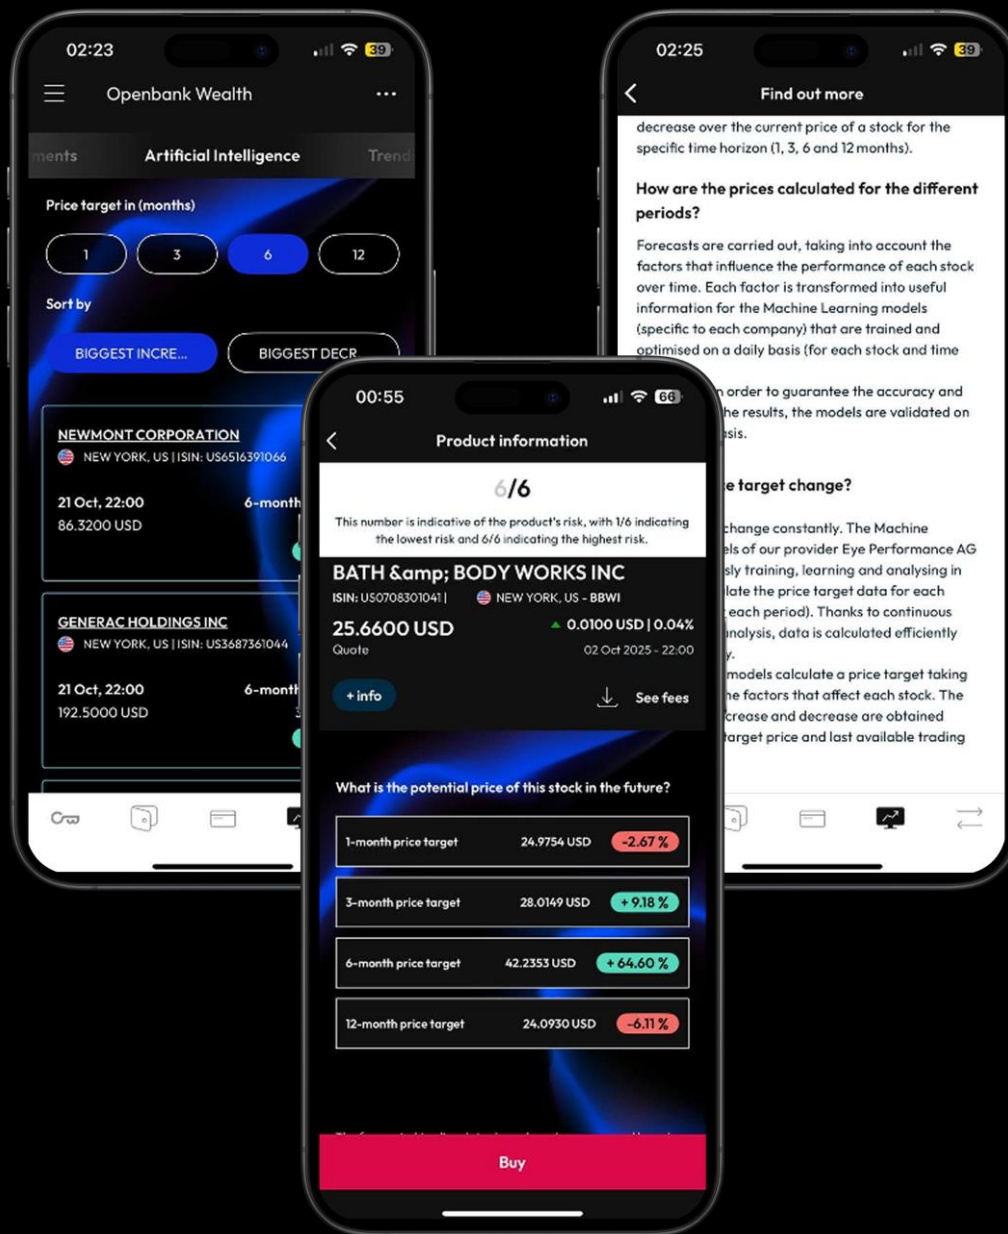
02:23

39

Openbank Wealth

...

ments

Artificial Intelligence

Trend

Price target in (months)

1

3

6

12

Sort by

BIGGEST INCRE...

BIGGEST DECR

NEWMONT CORPORATION

NEW YORK, US | ISIN: US6516391066

21 Oct, 22:00

6-month

86.3200 USD

GENERAC HOLDINGS INC

NEW YORK, US | ISIN: US3687361044

21 Oct, 22:00

6-month

192.5000 USD

02:25

39

Find out more

decrease over the current price of a stock for the specific time horizon (1, 3, 6 and 12 months).

How are the prices calculated for the different periods?

Forecasts are carried out, taking into account the factors that influence the performance of each stock over time. Each factor is transformed into useful information for the Machine Learning models (specific to each company) that are trained and optimised on a daily basis (for each stock and time

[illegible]n order to guarantee the accuracy and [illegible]he results, the models are validated on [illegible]sis.

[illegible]e target change?

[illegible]change constantly. The Machine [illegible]els of our provider Eye Performance AG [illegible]sly training, learning and analysing in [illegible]late the price target data for each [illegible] each period). Thanks to continuous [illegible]nalysis, data is calculated efficiently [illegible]y.

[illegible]models calculate a price target taking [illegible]he factors that affect each stock. The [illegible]crease and decrease are obtained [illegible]arget price and last available trading

00:55

66

Product information

6/6

This number is indicative of the product's risk, with 1/6 indicating the lowest risk and 6/6 indicating the highest risk.

BATH &amp; BODY WORKS INC

ISIN: US0708301041 |

NEW YORK, US - BBWI

25.6600 USD

Quote

0.0100 USD | 0.04%

02 Oct 2025 - 22:00

+ info

See fees

What is the potential price of this stock in the future?

| 1-month price target | 24.9754 USD | -2.67 % |
|---|---|---|
| 3-month price target | 28.0149 USD | + 9.18 % |
| 6-month price target | 42.2353 USD | + 64.60 % |
| 12-month price target | 24.0930 USD | -6.11 % |

Buy